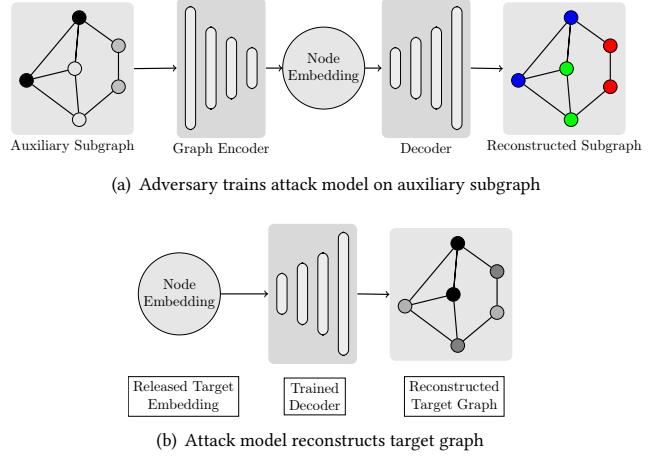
Auxiliary Subgraph

Graph Encoder

Node Embedding

Decoder

Reconstructed Subgraph

(a) Adversary trains attack model on auxiliary subgraph

Node Embedding

Released Target Embedding

Trained Decoder

Reconstructed Target Graph

(b) Attack model reconstructs target graph